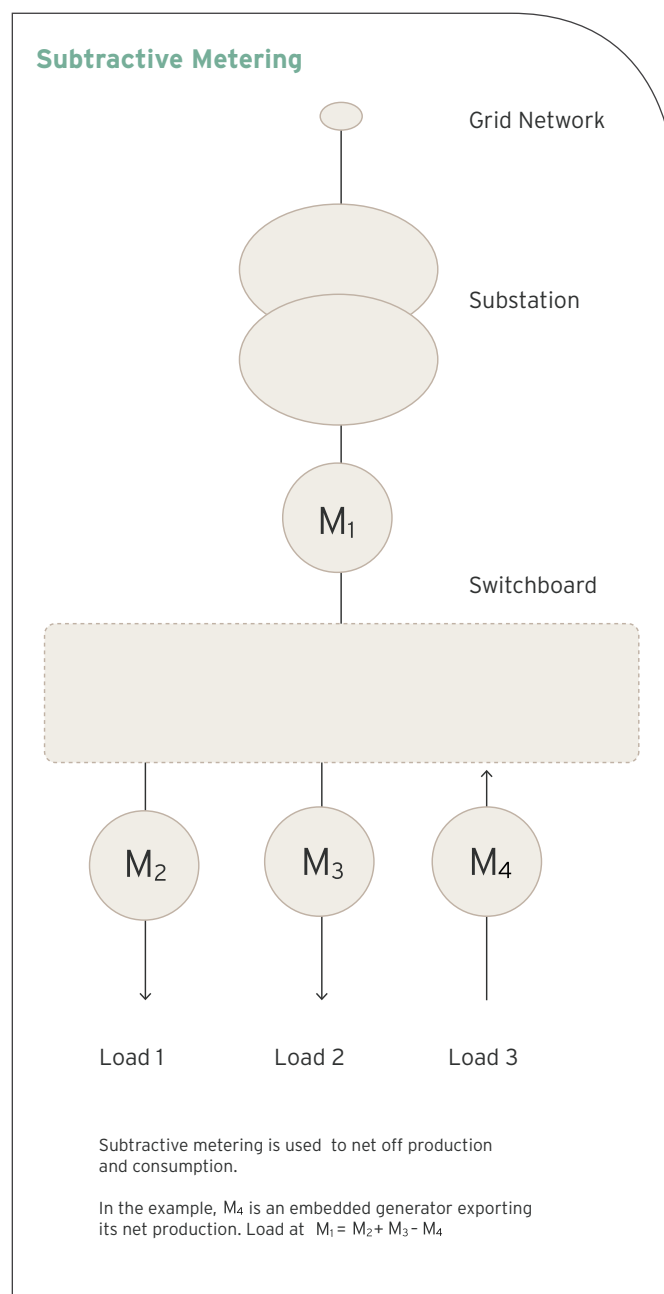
Subtractive Metering

Grid Network

Substation

$M_1$

Switchboard

$M_2$

$M_3$

$M_4$

Load 1

Load 2

Load 3

Subtractive metering is used to net off production and consumption.

In the example, $M_4$ is an embedded generator exporting its net production. Load at $M_1 = M_2 + M_3 - M_4$